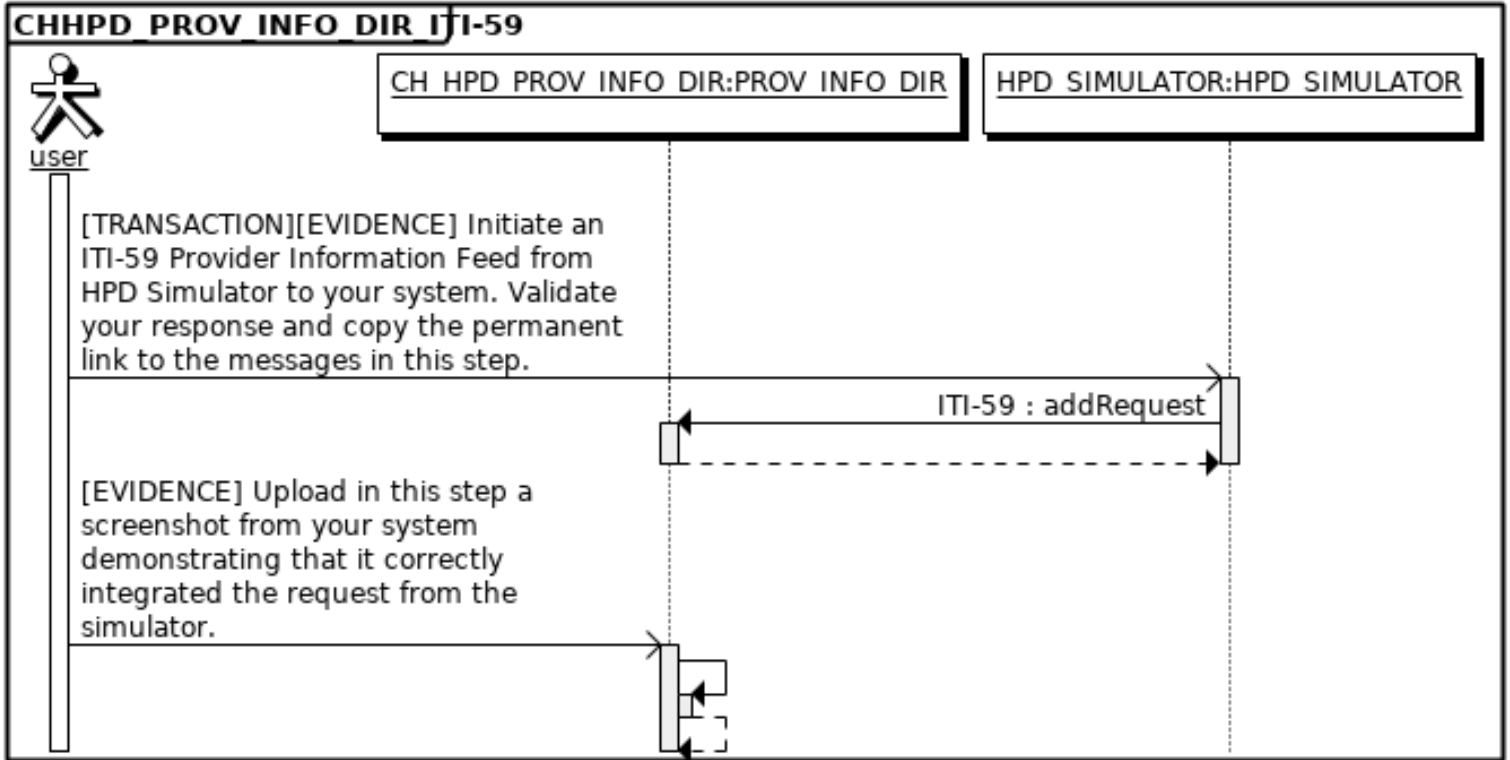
CHHPD_PROV_INFO_DIR_ITI-59

user

CH_HPD_PROV_INFO_DIR:PROV_INFO_DIR

HPD_SIMULATOR:HPD_SIMULATOR

[TRANSACTION][EVIDENCE] Initiate an ITI-59 Provider Information Feed from HPD Simulator to your system. Validate your response and copy the permanent link to the messages in this step.

ITI-59 : addRequest

[EVIDENCE] Upload in this step a screenshot from your system demonstrating that it correctly integrated the request from the simulator.